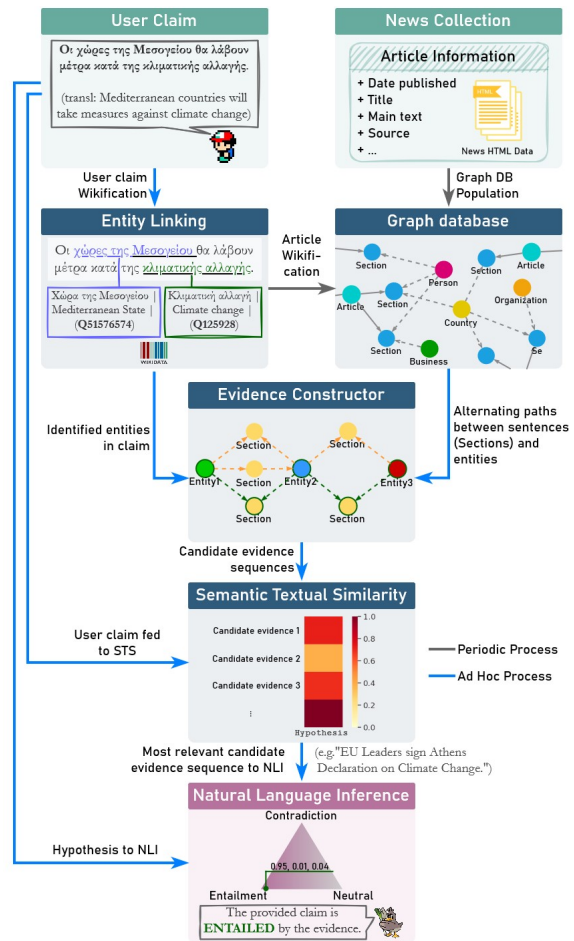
User Claim

Οι χώρες της Μεσογείου θα λάβουν μέτρα κατά της κλιματικής αλλαγής.

(transl: Mediterranean countries will take measures against climate change)

News Collection

Article Information

+ Date published
+ Title
+ Main text
+ Source
+ ...

HTML

News HTML Data

User claim Wikification

Graph DB Population

Entity Linking

Οι χώρες της Μεσογείου θα λάβουν μέτρα κατά της κλιματικής αλλαγής.

Χώρα της Μεσογείου | Mediterranean State | (Q51576574)

Κλιματική αλλαγή | Climate change | (Q125928)

WIKIDATA

Article Wikification

Graph database

Section, Section, Article, Person, Article, Section, Organization, Country, Section, Business, Se

Evidence Constructor

Identified entities in claim

Alternating paths between sentences (Sections) and entities

Section, Section, Entity1, Section, Entity2, Entity3, Section, Section

Candidate evidence sequences

Semantic Textual Similarity

User claim fed to STS

Candidate evidence 1
Candidate evidence 2
Candidate evidence 3
⋮
Hypothesis

1.0
0.8
0.6
0.4
0.2
0.0

Periodic Process

Ad Hoc Process

Most relevant candidate evidence sequence to NLI

(e.g."EU Leaders sign Athens Declaration on Climate Change.")

Natural Language Inference

Hypothesis to NLI

Contradiction

0.95, 0.01, 0.04

Entailment

Neutral

The provided claim is ENTAILED by the evidence.